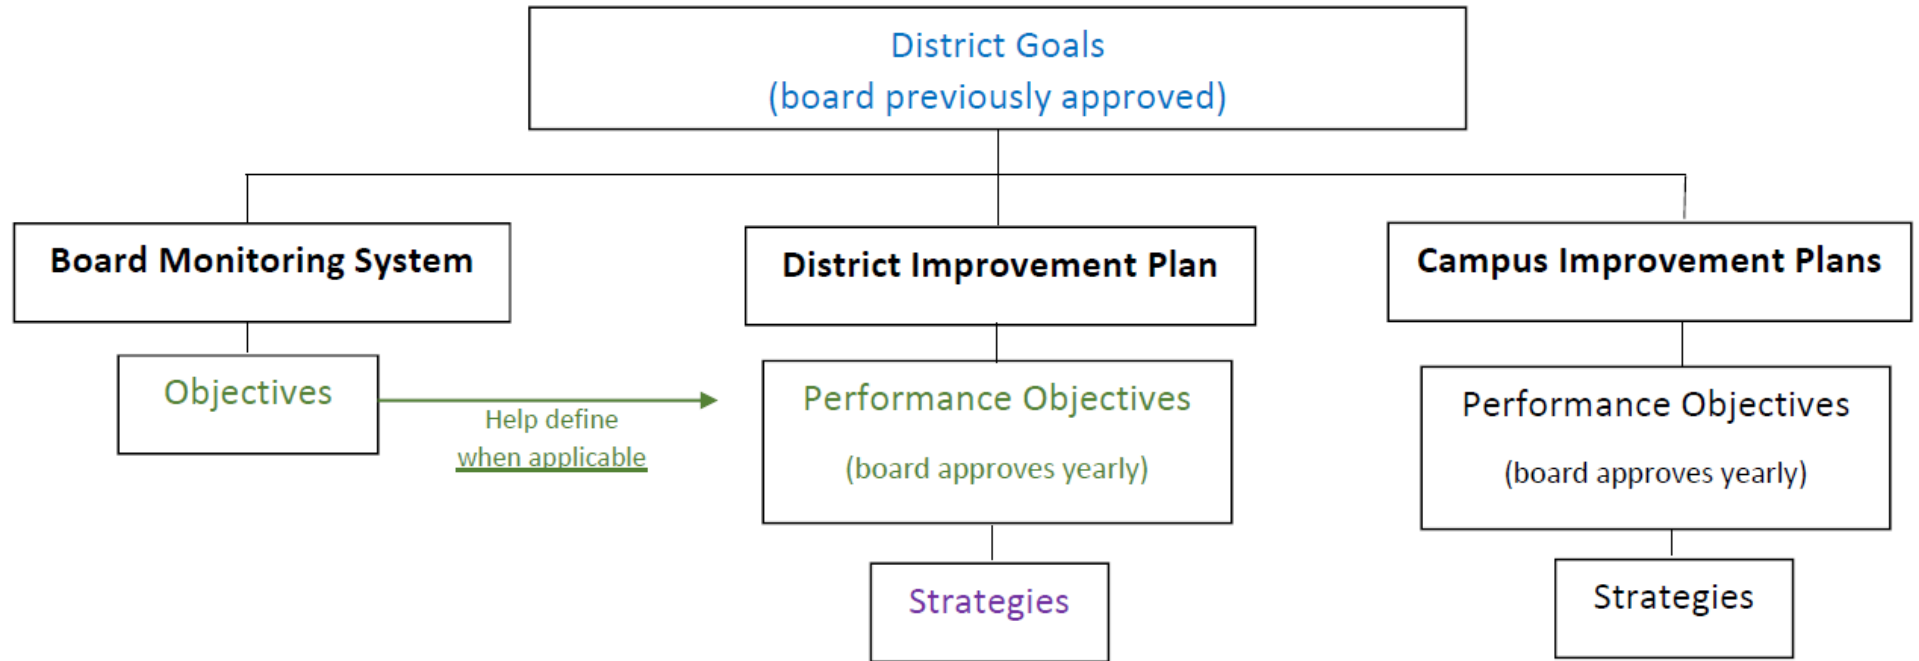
District Goals
(board previously approved)

Board Monitoring System

Objectives

Help define
when applicable

District Improvement Plan

Performance Objectives

(board approves yearly)

Strategies

Campus Improvement Plans

Performance Objectives

(board approves yearly)

Strategies